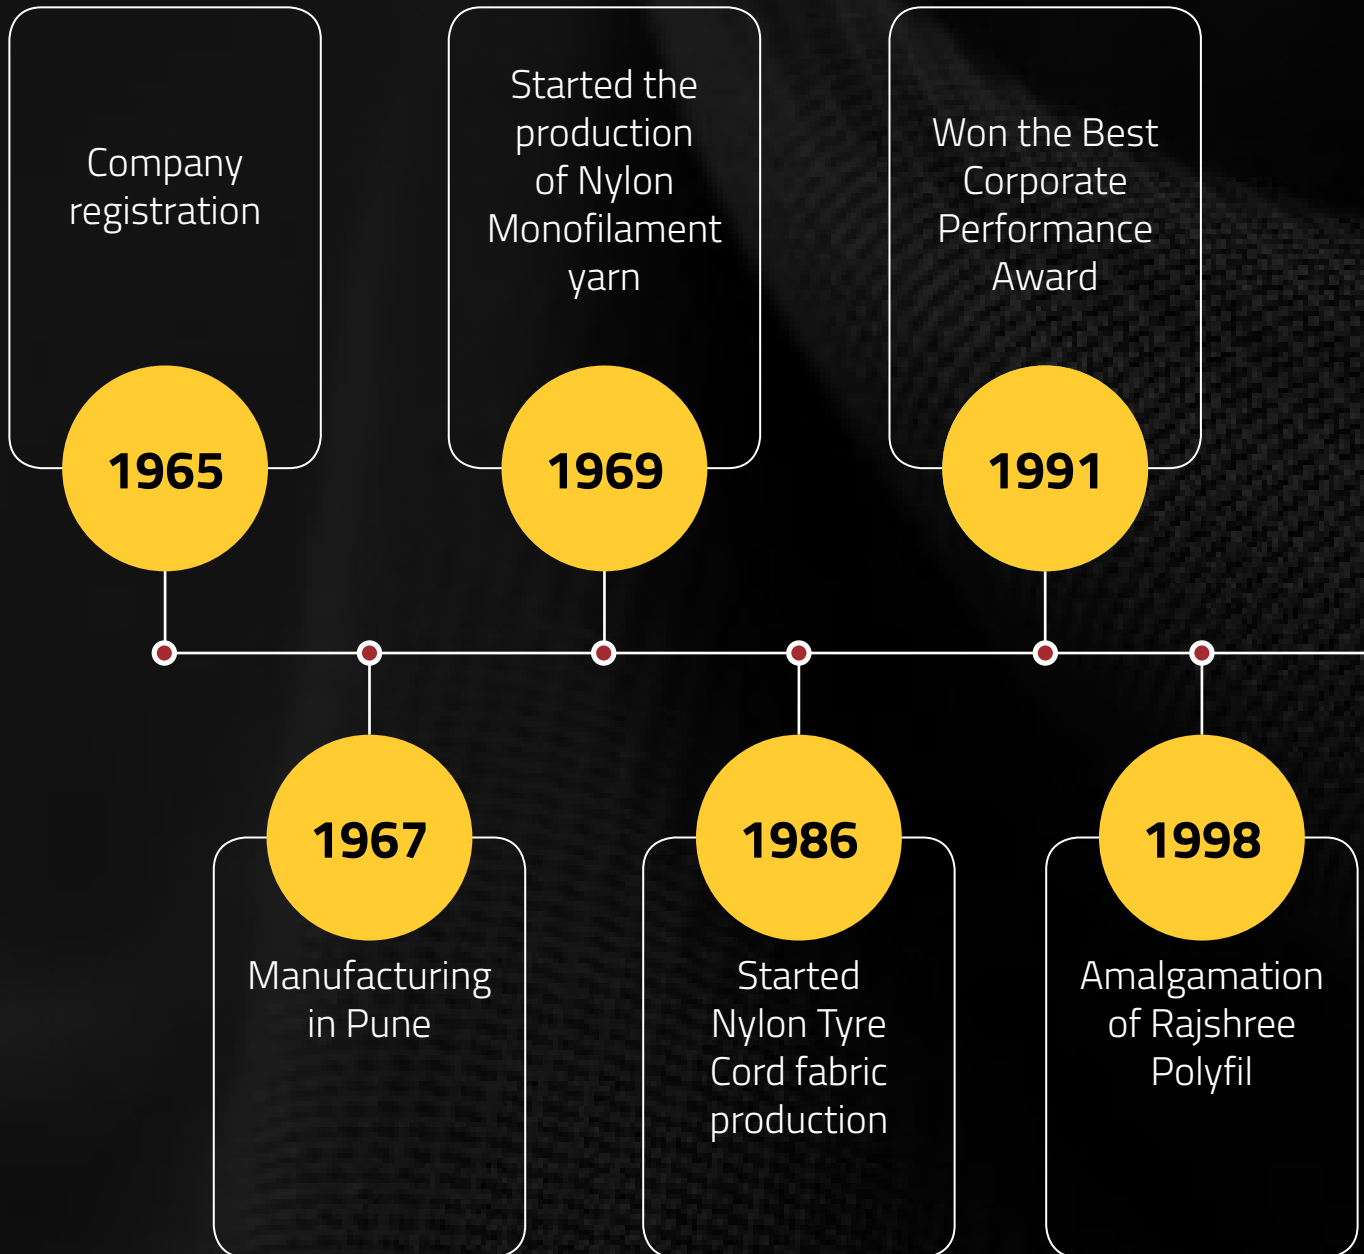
Company registration

1965

Started the production of Nylon Monofilament yarn

1969

Won the Best Corporate Performance Award

1991

1967

Manufacturing in Pune

1986

Started Nylon Tyre Cord fabric production

1998

Amalgamation of Rajshree Polyfil